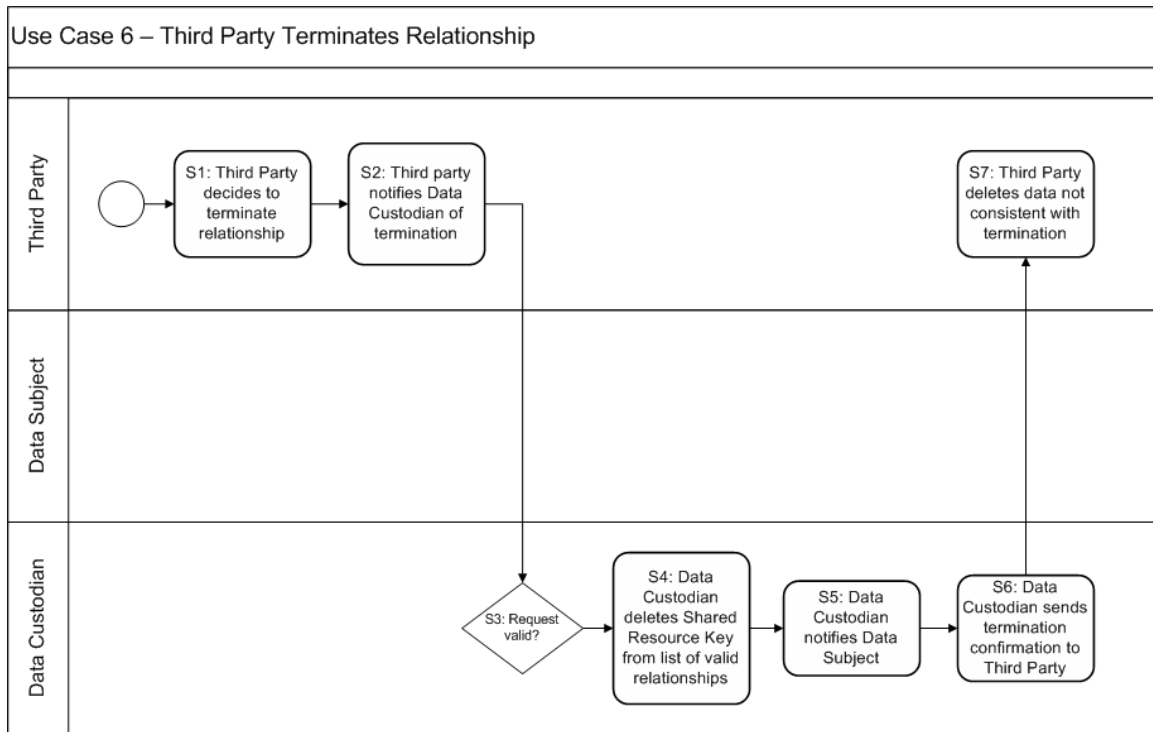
Use Case 6 – Third Party Terminates Relationship

Third Party

S1: Third Party decides to terminate relationship

S2: Third party notifies Data Custodian of termination

S7: Third Party deletes data not consistent with termination

Data Subject

Data Custodian

S3: Request valid?

S4: Data Custodian deletes Shared Resource Key from list of valid relationships

S5: Data Custodian notifies Data Subject

S6: Data Custodian sends termination confirmation to Third Party